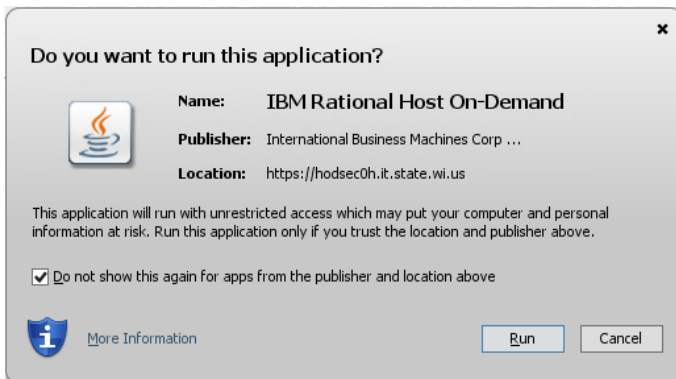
×

Do you want to run this application?

Name: IBM Rational Host On-Demand

Publisher: International Business Machines Corp ...

Location: https://hodsec0h.it.state.wi.us

This application will run with unrestricted access which may put your computer and personal information at risk. Run this application only if you trust the location and publisher above.

Do not show this again for apps from the publisher and location above

More Information

Run

Cancel